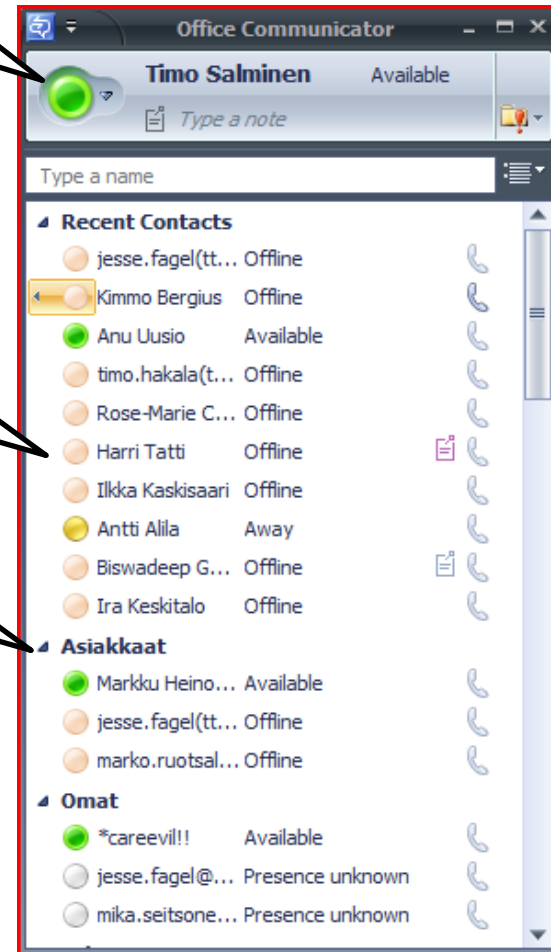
Office Communicator

Timo Salminen Available

Type a note

Type a name

Recent Contacts

jesse.fagel(tt... Offline

Kimmo Bergius Offline

Anu Uusio Available

timo.hakala(t... Offline

Rose-Marie C... Offline

Harri Tatti Offline

Ilkka Kaskisaari Offline

Antti Alila Away

Biswadeep G... Offline

Ira Keskitalo Offline

Asiakkaat

Markku Heino... Available

jesse.fagel(tt... Offline

marko.ruotsal... Offline

Omat

*careevil!! Available

jesse.fagel@... Presence unknown

mika.seitsone... Presence unknown